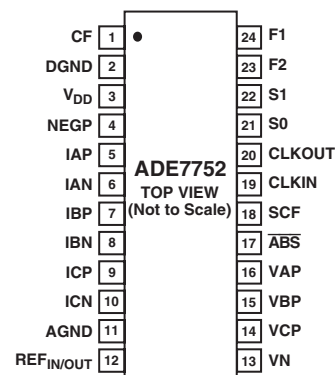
CF 1
DGND 2
$V_{DD}$ 3
NEGP 4
IAP 5
IAN 6
IBP 7
IBN 8
ICP 9
ICN 10
AGND 11
$REF_{IN/OUT}$ 12

ADE7752
TOP VIEW
(Not to Scale)

24 F1
23 F2
22 S1
21 S0
20 CLKOUT
19 CLKIN
18 SCF
17 $\overline{ABS}$
16 VAP
15 VBP
14 VCP
13 VN